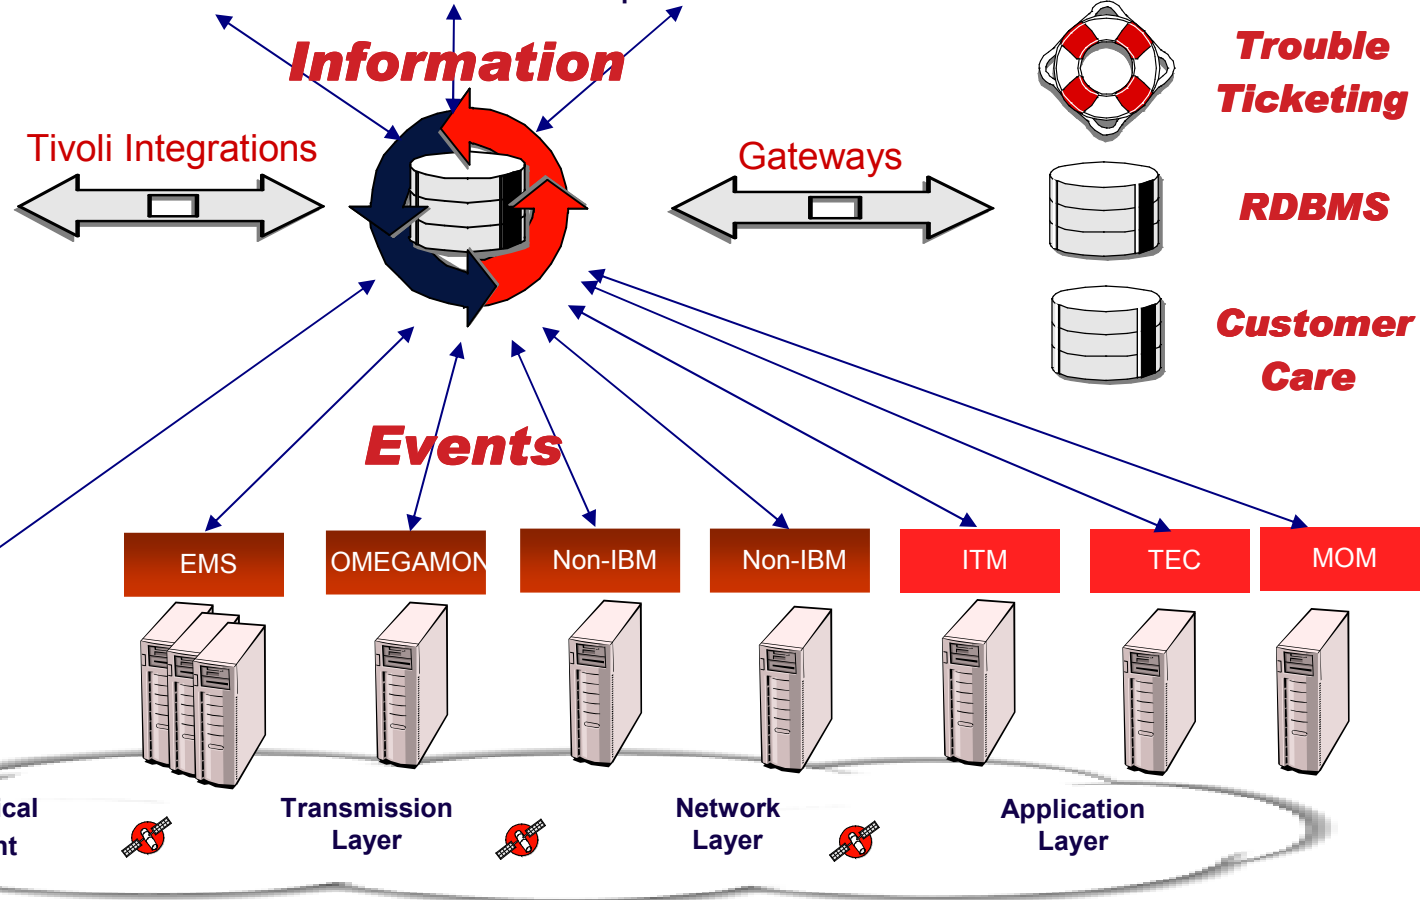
Information

Trouble Ticketing

Tivoli Integrations

Gateways

RDBMS

Customer Care

Events

EMS

OMEGAMON

Non-IBM

Non-IBM

ITM

TEC

MOM

cal
nt

Transmission Layer

Network Layer

Application Layer